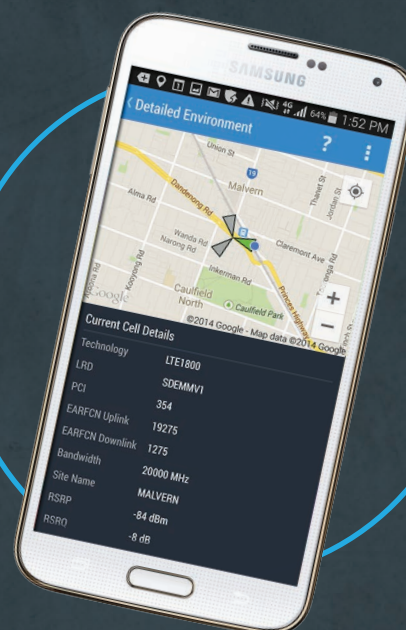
SAMSUNG

4G 64% 1:52 PM

Detailed Environment

?

Union St

19

Malvern

Alma Rd

Dandenong Rd

Tooronga Rd

Wanda Rd

Narong Rd

Claremont Ave

Kooyong Rd

Inkerman Rd

Caulfield North

Caulfield Park

Princes Hwy

Thanet St

Google

©2014 Google - Map data ©2014 Google

Current Cell Details

| | |
|---|---|
| Technology | LTE1800 |
| LRD | SDEMMV1 |
| PCI | 354 |
| EARFCN Uplink | 19275 |
| EARFCN Downlink | 1275 |
| Bandwidth | 20000 MHz |
| Site Name | MALVERN |
| RSRP | -84 dBm |
| RSRQ | -8 dB |